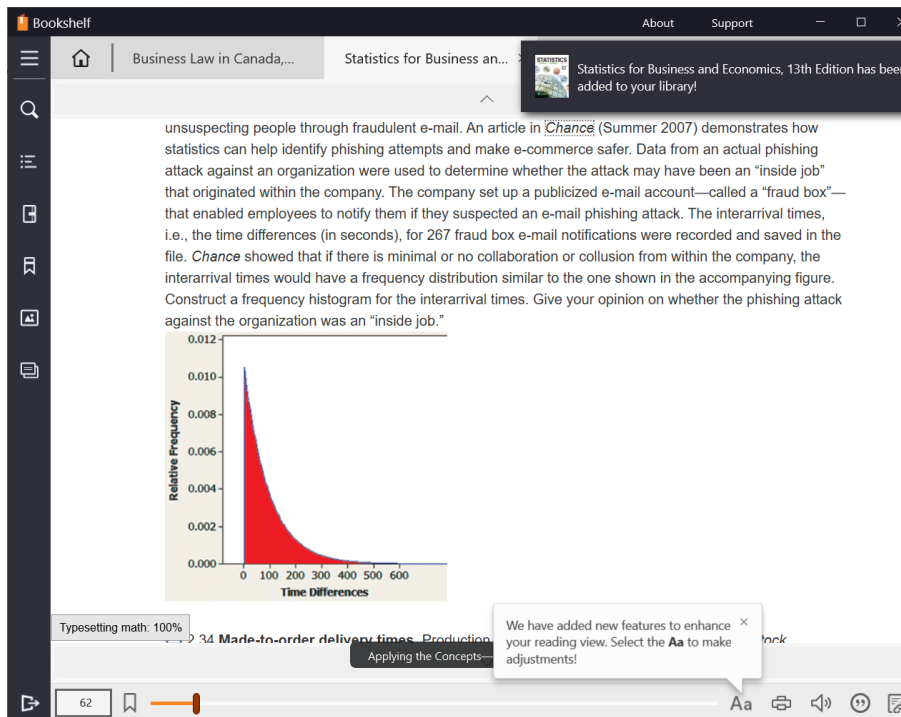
Bookshelf

About Support

Business Law in Canada,...

Statistics for Business an...

Statistics for Business and Economics, 13th Edition has bee added to your library!

unsuspecting people through fraudulent e-mail. An article in *Chance* (Summer 2007) demonstrates how statistics can help identify phishing attempts and make e-commerce safer. Data from an actual phishing attack against an organization were used to determine whether the attack may have been an "inside job" that originated within the company. The company set up a publicized e-mail account—called a "fraud box"—that enabled employees to notify them if they suspected an e-mail phishing attack. The interarrival times, i.e., the time differences (in seconds), for 267 fraud box e-mail notifications were recorded and saved in the file. *Chance* showed that if there is minimal or no collaboration or collusion from within the company, the interarrival times would have a frequency distribution similar to the one shown in the accompanying figure. Construct a frequency histogram for the interarrival times. Give your opinion on whether the phishing attack against the organization was an "inside job."

0.012
0.010
0.008
0.006
0.004
0.002
0.000
Relative Frequency
0 100 200 300 400 500 600
Time Differences

Typesetting math: 100%

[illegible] 34 **Made-to-order delivery times.** Production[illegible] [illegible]tock

Applying the Concepts—

We have added new features to enhance your reading view. Select the **Aa** to make adjustments!

62

Aa